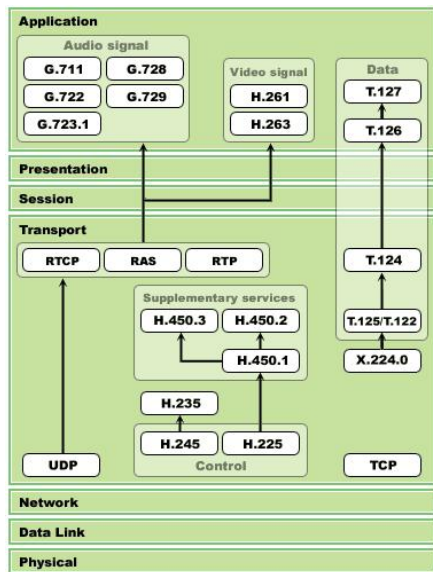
Application

Audio signal
G.711
G.728
G.722
G.729
G.723.1

Video signal
H.261
H.263

Data
T.127
T.126

Presentation

Session

Transport

RTCP
RAS
RTP

T.124

Supplementary services
H.450.3
H.450.2
H.450.1

T.125/T.122

X.224.0

H.235
H.245
H.225
Control

UDP

TCP

Network

Data Link

Physical